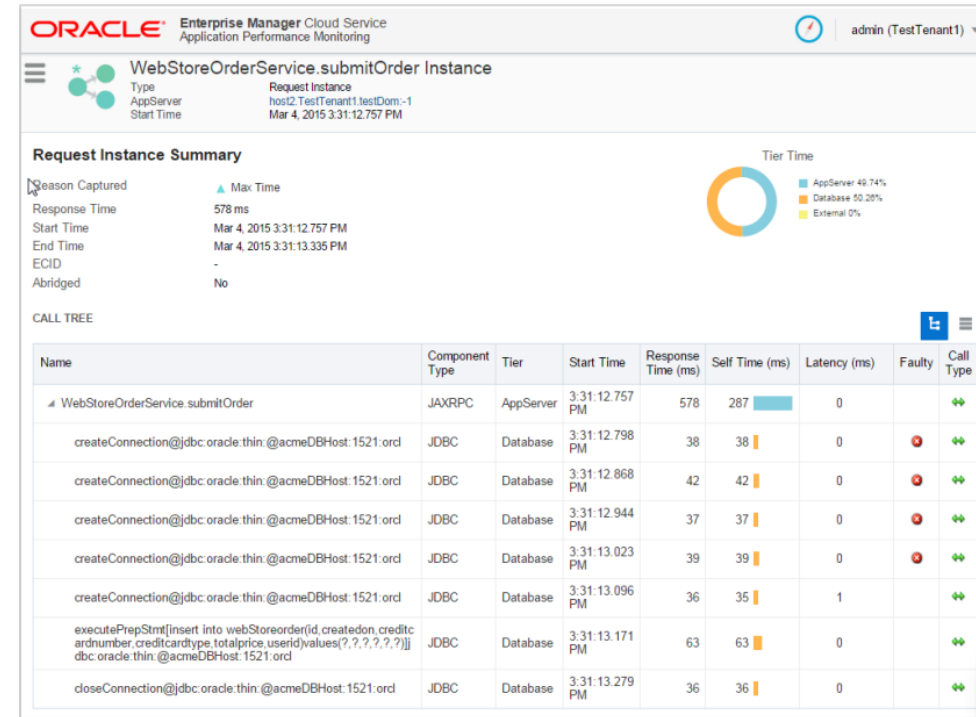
ORACLE Enterprise Manager Cloud Service
Application Performance Monitoring

admin (TestTenant1)

WebStoreOrderService.submitOrder Instance
Type Request Instance
AppServer host2.TestTenant1.testDom:-1
Start Time Mar 4, 2015 3:31:12.757 PM

Request Instance Summary

Reason Captured Max Time
Response Time 578 ms
Start Time Mar 4, 2015 3:31:12.757 PM
End Time Mar 4, 2015 3:31:13.335 PM
ECID -
Abridged No

Tier Time
AppServer 49.74%
Database 50.26%
External 0%

CALL TREE

| Name | Component Type | Tier | Start Time | Response Time (ms) | Self Time (ms) | Latency (ms) | Faulty | Call Type |
|---|---|---|---|---|---|---|---|---|
| WebStoreOrderService.submitOrder | JAXRPC | AppServer | 3:31:12.757 PM | 578 | 287 | 0 | | |
| createConnection@jdbc:oracle:thin:@acmeDBHost:1521:orcl | JDBC | Database | 3:31:12.798 PM | 38 | 38 | 0 | | |
| createConnection@jdbc:oracle:thin:@acmeDBHost:1521:orcl | JDBC | Database | 3:31:12.868 PM | 42 | 42 | 0 | | |
| createConnection@jdbc:oracle:thin:@acmeDBHost:1521:orcl | JDBC | Database | 3:31:12.944 PM | 37 | 37 | 0 | | |
| createConnection@jdbc:oracle:thin:@acmeDBHost:1521:orcl | JDBC | Database | 3:31:13.023 PM | 39 | 39 | 0 | | |
| createConnection@jdbc:oracle:thin:@acmeDBHost:1521:orcl | JDBC | Database | 3:31:13.096 PM | 36 | 35 | 1 | | |
| executePrepStmt[insert into webStoreorder(id,createdon,creditcardnumber,creditcardtype,totalprice,userid)values(?,?,?,?,?,?)]jdbc:oracle:thin:@acmeDBHost:1521:orcl | JDBC | Database | 3:31:13.171 PM | 63 | 63 | 0 | | |
| closeConnection@jdbc:oracle:thin:@acmeDBHost:1521:orcl | JDBC | Database | 3:31:13.279 PM | 36 | 36 | 0 | | |